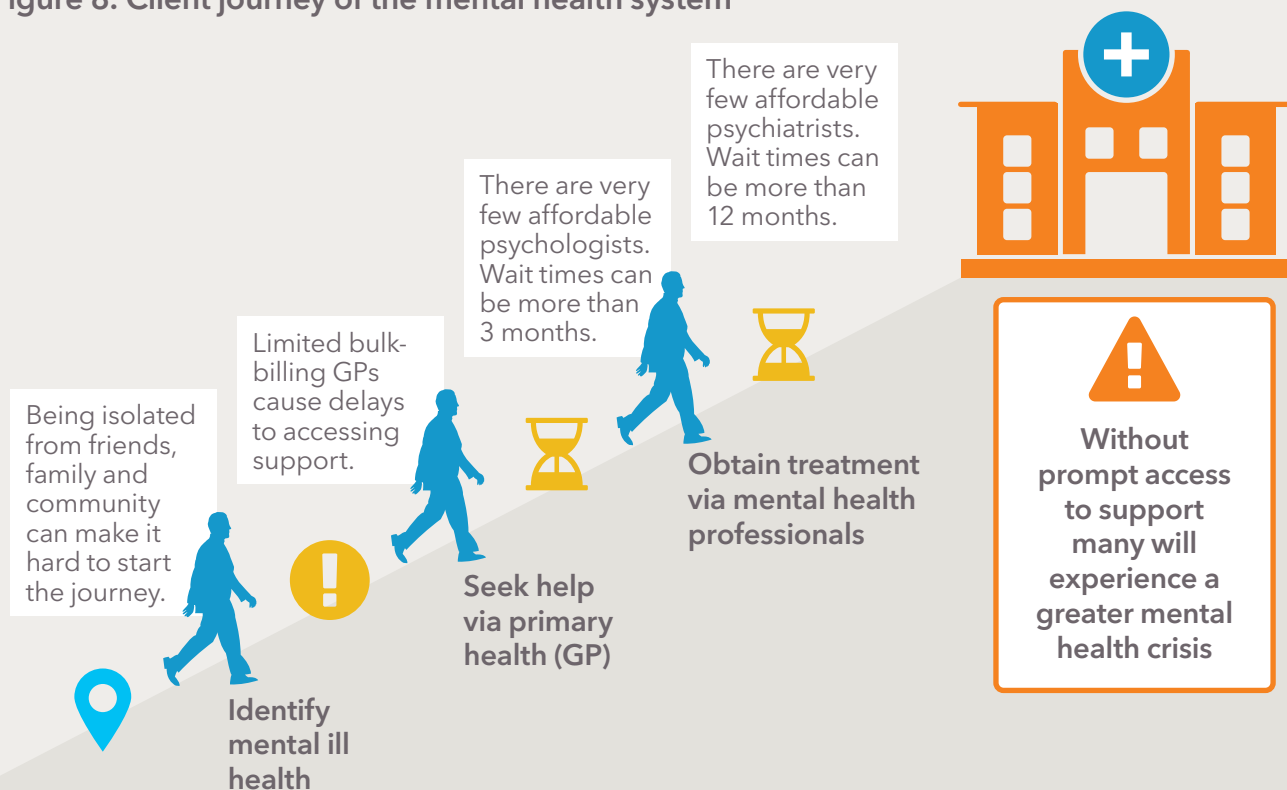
igure 8: Client journey of the mental health system

Being isolated from friends, family and community can make it hard to start the journey.

Identify mental ill health

Limited bulk-billing GPs cause delays to accessing support.

Seek help via primary health (GP)

There are very few affordable psychologists. Wait times can be more than 3 months.

There are very few affordable psychiatrists. Wait times can be more than 12 months.

Obtain treatment via mental health professionals

Without prompt access to support many will experience a greater mental health crisis